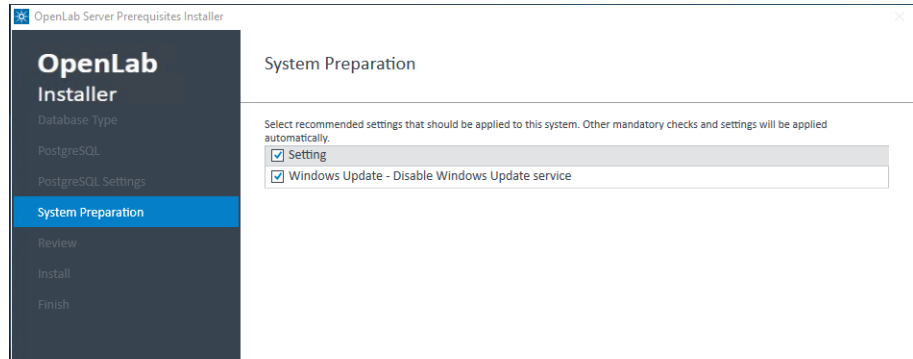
OpenLab Server Prerequisites Installer

OpenLab
Installer

Database Type
PostgreSQL
PostgreSQL Settings
System Preparation
Review
Install
Finish

System Preparation

Select recommended settings that should be applied to this system. Other mandatory checks and settings will be applied automatically.

☑ Setting
☑ Windows Update - Disable Windows Update service